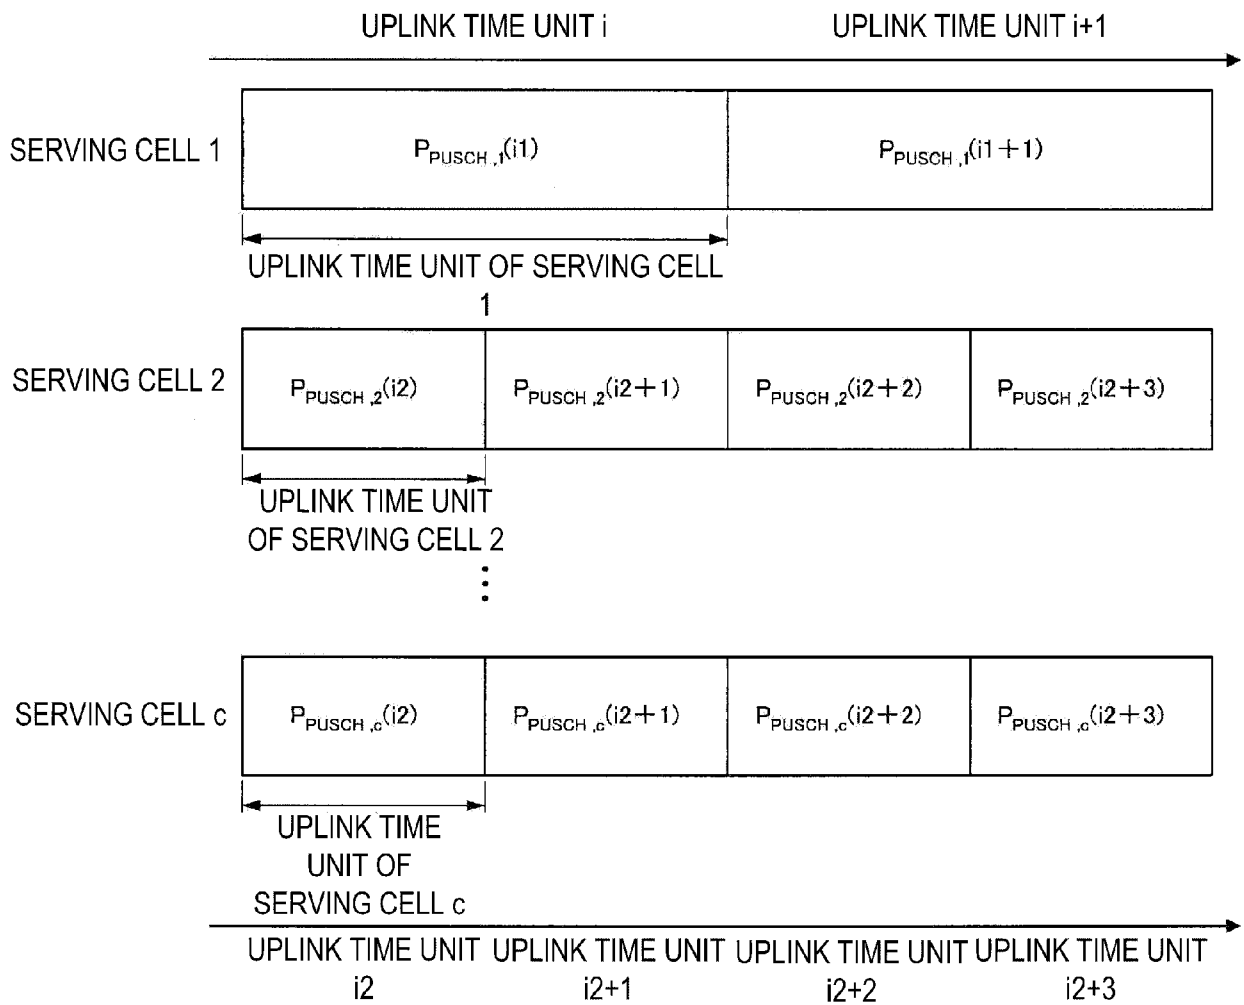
UPLINK TIME UNIT i

UPLINK TIME UNIT i+1

SERVING CELL 1

$P_{PUSCH,1}(i1)$

$P_{PUSCH,1}(i1+1)$

UPLINK TIME UNIT OF SERVING CELL 1

SERVING CELL 2

$P_{PUSCH,2}(i2)$

$P_{PUSCH,2}(i2+1)$

$P_{PUSCH,2}(i2+2)$

$P_{PUSCH,2}(i2+3)$

UPLINK TIME UNIT OF SERVING CELL 2

⋮

SERVING CELL c

$P_{PUSCH,c}(i2)$

$P_{PUSCH,c}(i2+1)$

$P_{PUSCH,c}(i2+2)$

$P_{PUSCH,c}(i2+3)$

UPLINK TIME UNIT OF SERVING CELL c

UPLINK TIME UNIT i2

UPLINK TIME UNIT i2+1

UPLINK TIME UNIT i2+2

UPLINK TIME UNIT i2+3